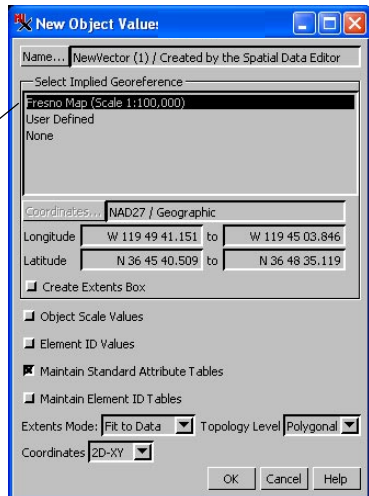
New Object Values

Name... NewVector (1) / Created by the Spatial Data Editor

Select Implied Georeference

Fresno Map (Scale 1:100,000)
User Defined
None

Coordinates... NAD27 / Geographic

| Longitude | W 119 49 41.151 | to | W 119 45 03.846 |
|---|---|---|---|
| Latitude | N 36 45 40.509 | to | N 36 48 35.119 |

Create Extents Box

Object Scale Values

Element ID Values

Maintain Standard Attribute Tables

Maintain Element ID Tables

Extents Mode: Fit to Data Topology Level Polygonal

Coordinates 2D-XY

OK Cancel Help